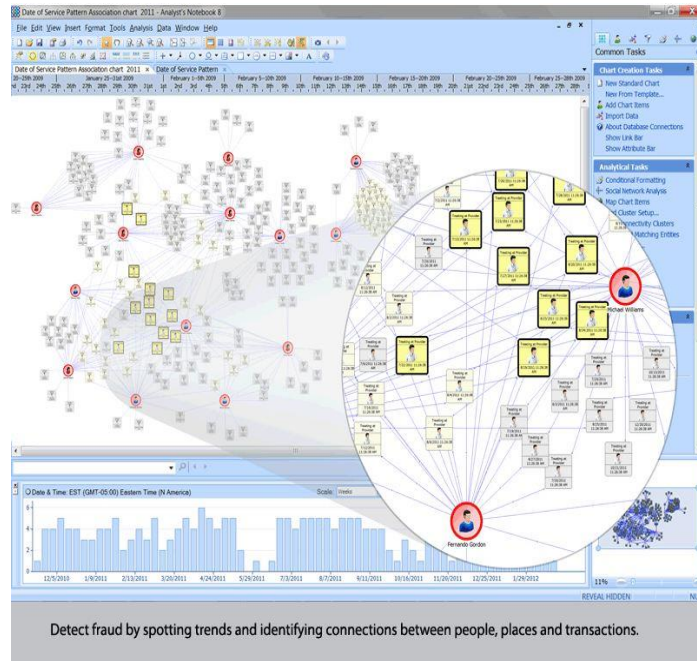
Date of Service Pattern Association chart 2011 - Analyst's Notebook 8

File Edit View Insert Format Tools Analysis Data Window Help

Common Tasks

Date of Service Pattern Association chart 2011 × Date of Service Pattern ×

January 20–25th 2009 | January 25–31st 2009 | February 1–5th 2009 | February 5–10th 2009 | February 10–15th 2009 | February 15–20th 2009 | February 20–25th 2009 | February 25–28th 2009

Chart Creation Tasks
New Standard Chart
New From Template...
Add Chart Items
Import Data
About Database Connections
Show Link Bar
Show Attribute Bar

Analytical Tasks
Conditional Formatting
Social Network Analysis
Map Chart Items
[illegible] Cluster Setup...
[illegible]nectivity Clusters
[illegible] Matching Entities

Michael Williams

Fernando Gordon

Treating at Provider

Date & Time: EST (GMT-05:00) Eastern Time (N America)

Scale: Weeks

12/5/2010 1/9/2011 2/13/2011 3/20/2011 4/24/2011 5/29/2011 7/3/2011 8/7/2011 9/11/2011 10/16/2011 11/20/2011 12/25/2011 1/29/2012

11%

REVEAL HIDDEN

Detect fraud by spotting trends and identifying connections between people, places and transactions.